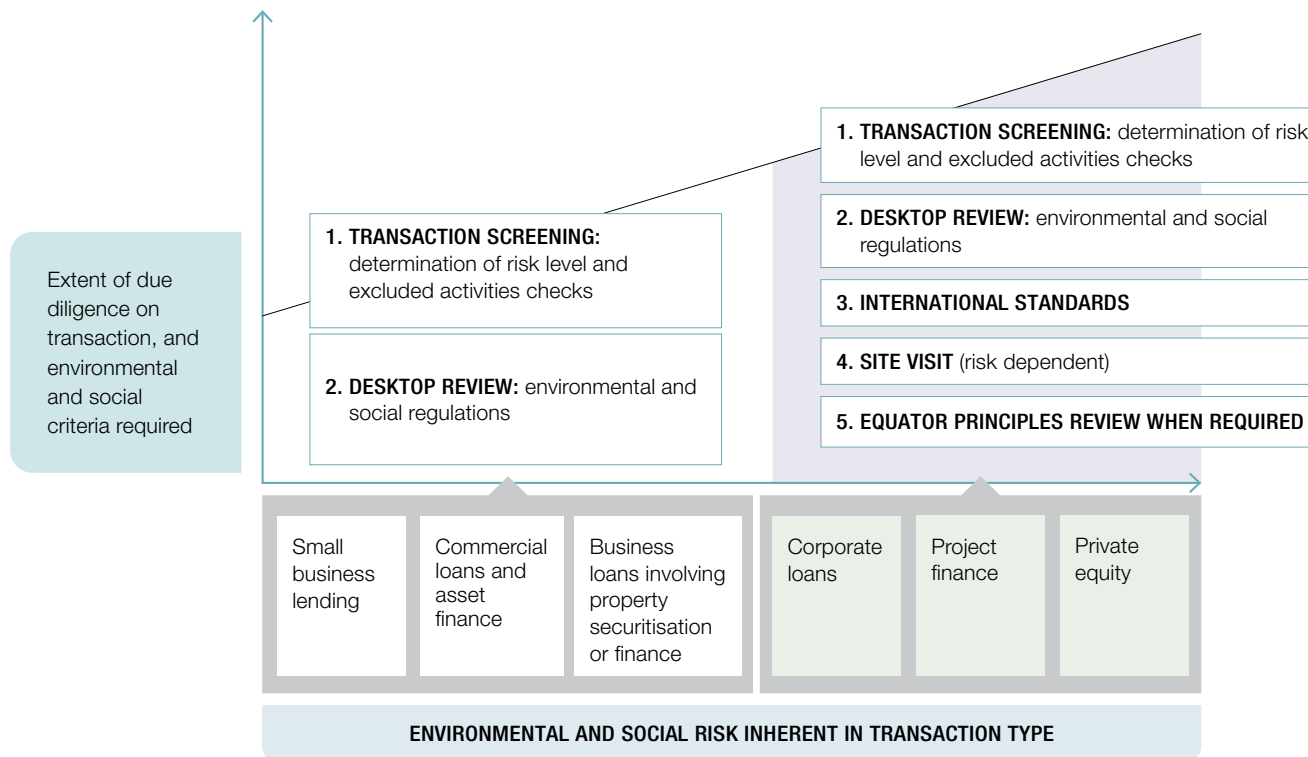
Extent of due diligence on transaction, and environmental and social criteria required

1. TRANSACTION SCREENING: determination of risk level and excluded activities checks

2. DESKTOP REVIEW: environmental and social regulations

1. TRANSACTION SCREENING: determination of risk level and excluded activities checks

2. DESKTOP REVIEW: environmental and social regulations

3. INTERNATIONAL STANDARDS

4. SITE VISIT (risk dependent)

5. EQUATOR PRINCIPLES REVIEW WHEN REQUIRED

Small business lending

Commercial loans and asset finance

Business loans involving property securitisation or finance

Corporate loans

Project finance

Private equity

ENVIRONMENTAL AND SOCIAL RISK INHERENT IN TRANSACTION TYPE